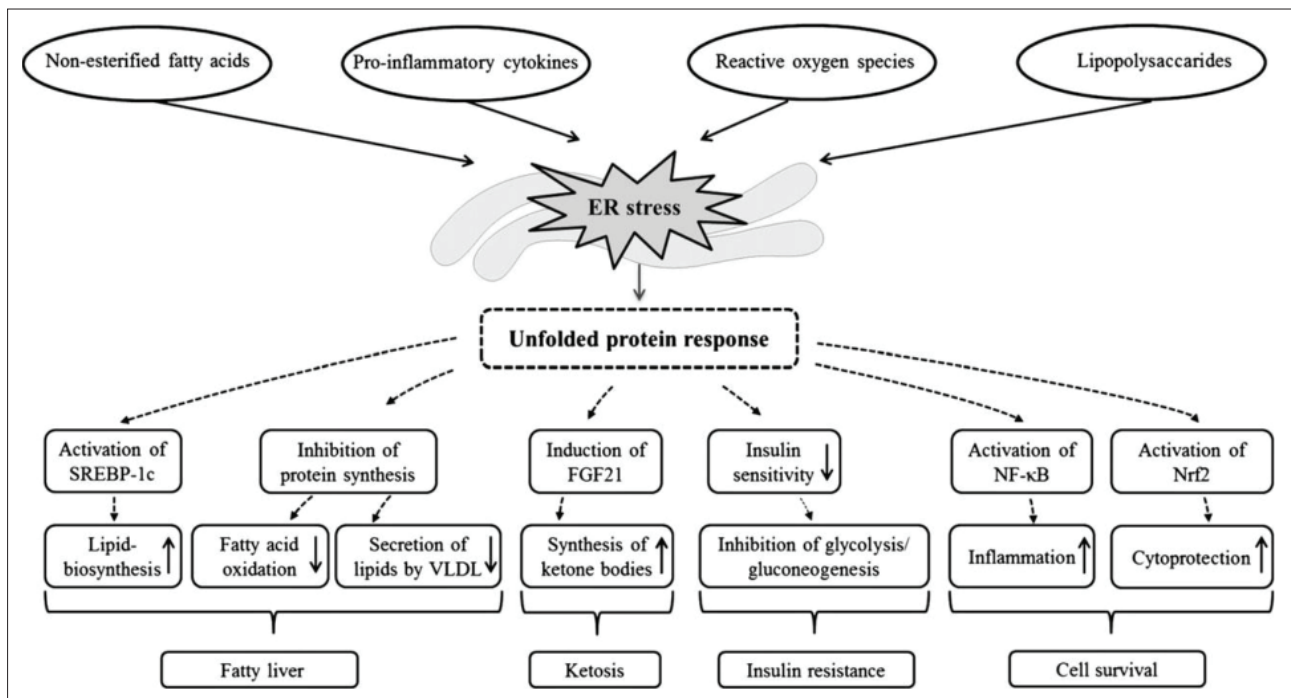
Non-esterified fatty acids

Pro-inflammatory cytokines

Reactive oxygen species

Lipopolysaccarides

ER stress

Unfolded protein response

Activation of SREBP-1c

Inhibition of protein synthesis

Induction of FGF21

Insulin sensitivity ↓

Activation of NF-κB

Activation of Nrf2

Lipid-biosynthesis ↑

Fatty acid oxidation ↓

Secretion of lipids by VLDL ↓

Synthesis of ketone bodies ↑

Inhibition of glycolysis/ gluconeogenesis

Inflammation ↑

Cytoprotection ↑

Fatty liver

Ketosis

Insulin resistance

Cell survival